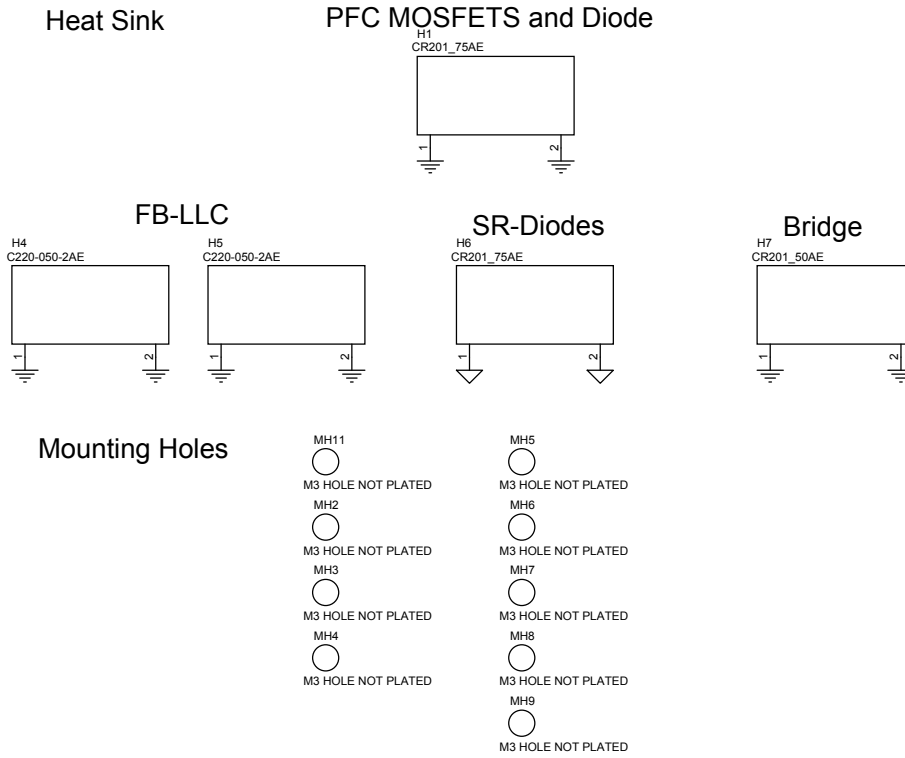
Heat Sink

PFC MOSFETS and Diode

H1
CR201_75AE

1 2

FB-LLC

H4
C220-050-2AE

1 2

H5
C220-050-2AE

1 2

SR-Diodes

H6
CR201_75AE

1 2

Bridge

H7
CR201_50AE

1 2

Mounting Holes

MH11
M3 HOLE NOT PLATED

MH2
M3 HOLE NOT PLATED

MH3
M3 HOLE NOT PLATED

MH4
M3 HOLE NOT PLATED

MH5
M3 HOLE NOT PLATED

MH6
M3 HOLE NOT PLATED

MH7
M3 HOLE NOT PLATED

MH8
M3 HOLE NOT PLATED

MH9
M3 HOLE NOT PLATED